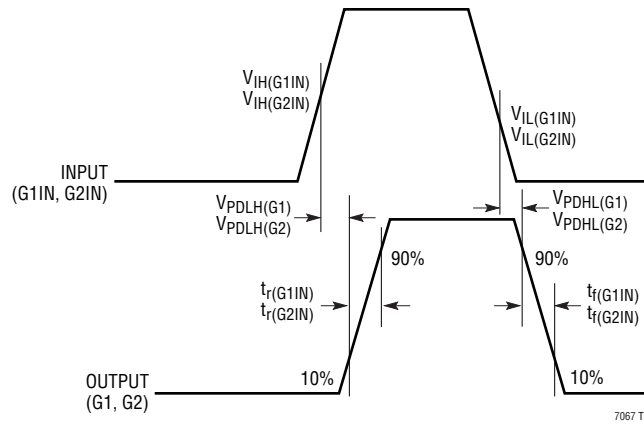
$V_{IH(G1IN)}$
$V_{IH(G2IN)}$

$V_{IL(G1IN)}$
$V_{IL(G2IN)}$

INPUT
(G1IN, G2IN)

$V_{PDLH(G1)}$
$V_{PDLH(G2)}$

$V_{PDHL(G1)}$
$V_{PDHL(G2)}$

90%

90%

$t_{r(G1IN)}$
$t_{r(G2IN)}$

$t_{f(G1IN)}$
$t_{f(G2IN)}$

OUTPUT
(G1, G2)

10%

10%

7067 T